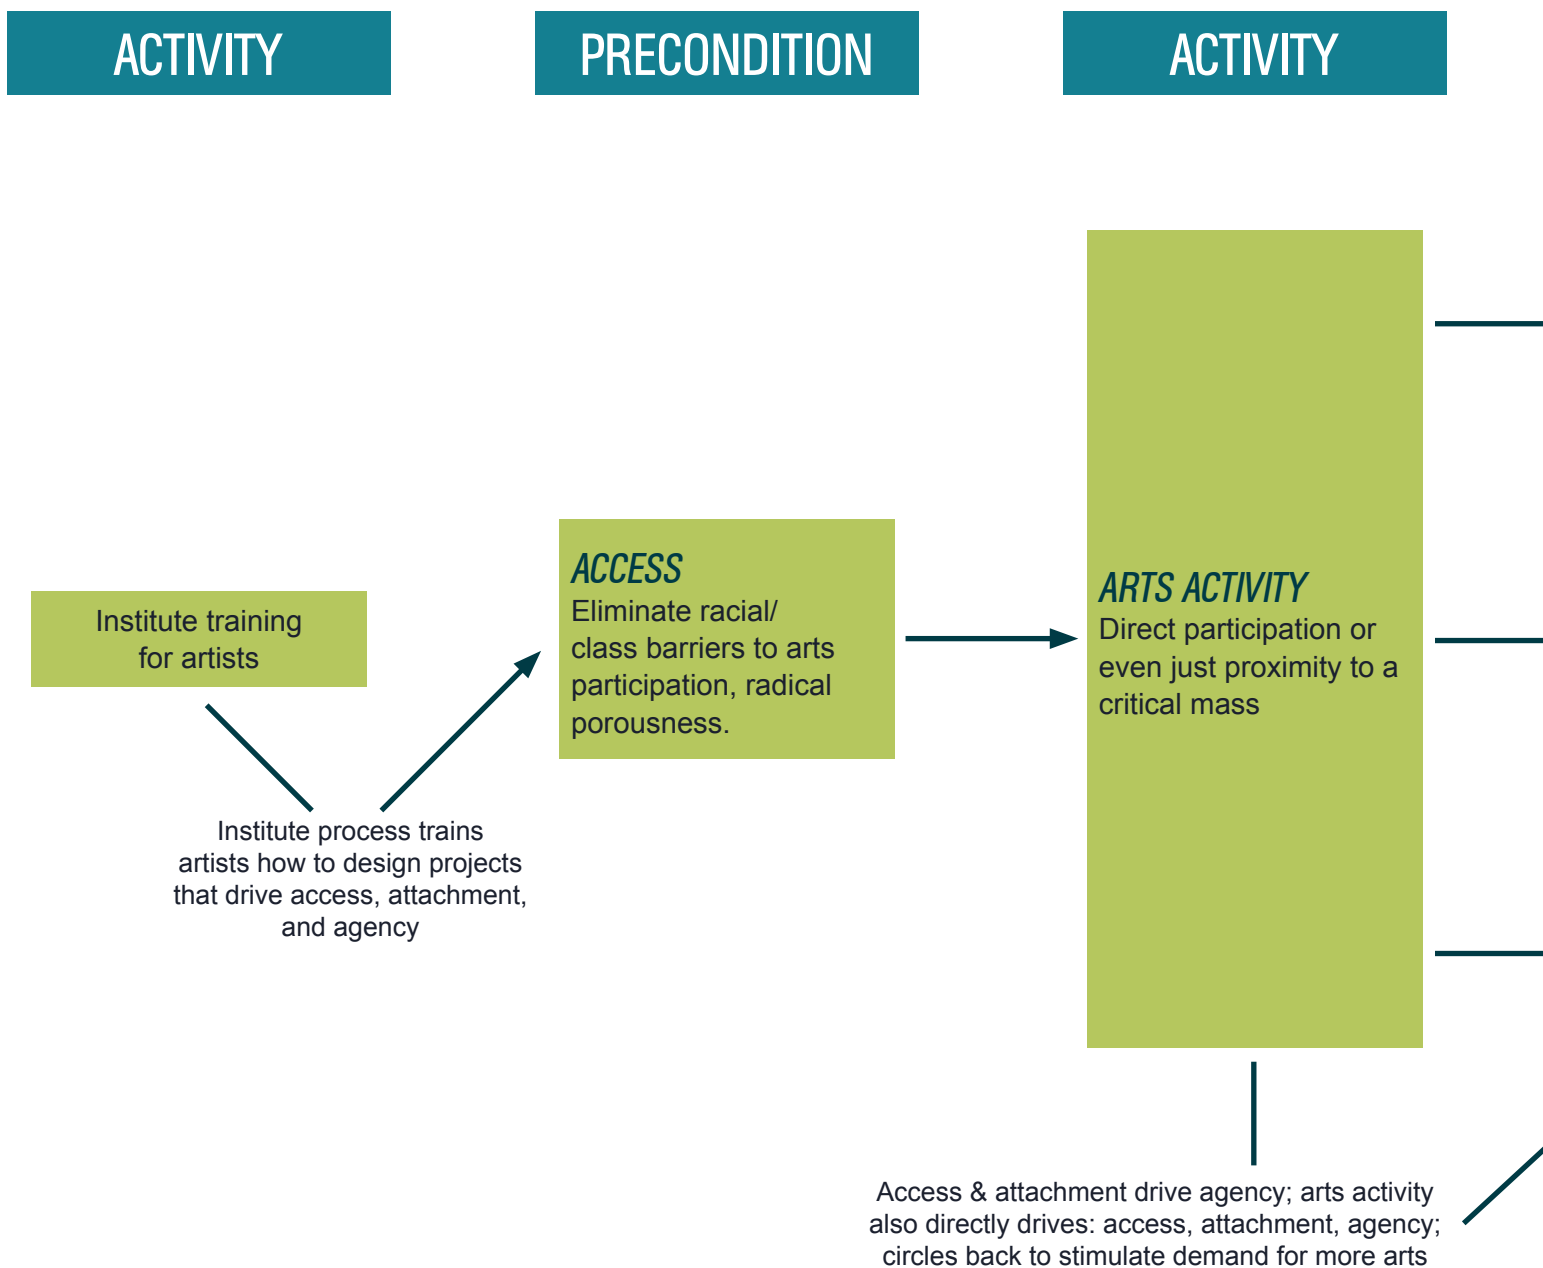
ACTIVITY

PRECONDITION

ACTIVITY

Institute training for artists

Institute process trains artists how to design projects that drive access, attachment, and agency

ACCESS
Eliminate racial/ class barriers to arts participation, radical porousness.

ARTS ACTIVITY
Direct participation or even just proximity to a critical mass

Access & attachment drive agency; arts activity also directly drives: access, attachment, agency; circles back to stimulate demand for more arts